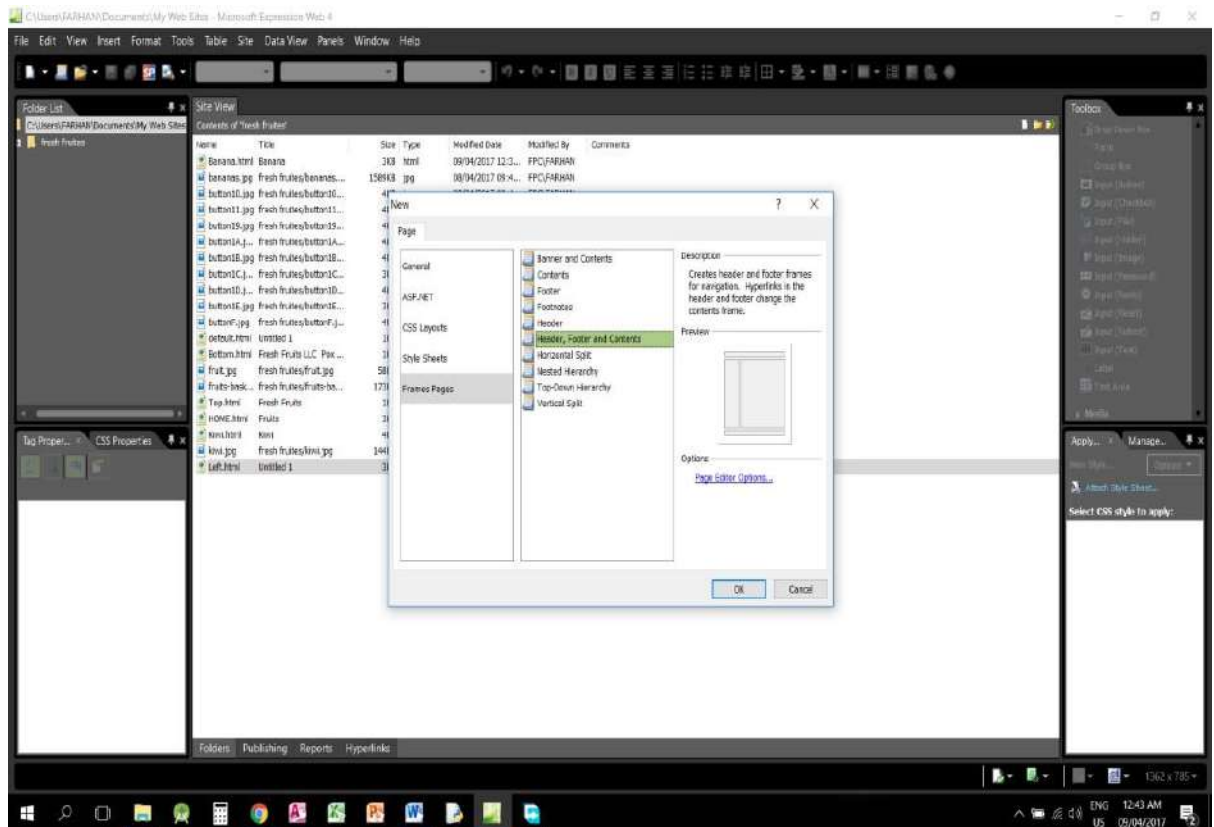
C:\Users\FARHAN\Documents\My Web Sites - Microsoft Expression Web 4

File Edit View Insert Format Tools Table Site Data View Panels Window Help

Folder List
C:\Users\FARHAN\Documents\My Web Sites
fresh fruites

Site View
Contents of 'fresh fruites'

| Name | Title | Size | Type | Modified Date | Modified By | Comments |
|---|---|---|---|---|---|---|
| Banana.html | Banana | 3KB | html | 09/04/2017 12:3... | FPC\FARHAN | |
| bananas.jpg | fresh fruites/bananas... | 158KB | jpg | 08/04/2017 09:4... | FPC\FARHAN | |
| button10.jpg | fresh fruites/button10... | 4 | | | | |
| button11.jpg | fresh fruites/button11... | 4 | | | | |
| button19.jpg | fresh fruites/button19... | 4 | | | | |
| button1A.j... | fresh fruites/button1A... | 4 | | | | |
| button1B.jpg | fresh fruites/button1B... | 4 | | | | |
| button1C.j... | fresh fruites/button1C... | 3 | | | | |
| button1D.j... | fresh fruites/button1D... | 4 | | | | |
| button1E.jpg | fresh fruites/button1E... | 4 | | | | |
| buttonF.jpg | fresh fruites/buttonF.j... | 4 | | | | |
| default.html | Untitled 1 | 1 | | | | |
| Bottom.html | Fresh Fruits LLC Pox ... | 1 | | | | |
| fruit.jpg | fresh fruites/fruit.jpg | 58 | | | | |
| fruits-bask... | fresh fruites/fruits-ba... | 171 | | | | |
| Top.html | Fresh Fruits | 1 | | | | |
| HOME.html | Fruits | 1 | | | | |
| kiwi.html | Kiwi | 4 | | | | |
| kiwi.jpg | fresh fruites/kiwi.jpg | 144 | | | | |
| Left.html | Untitled 1 | 3 | | | | |

New
Page
General
ASP.NET
CSS Layouts
Style Sheets
Frames Pages

Banner and Contents
Contents
Footer
Footnotes
Header
Header, Footer and Contents
Horizontal Split
Nested Hierarchy
Top-Down Hierarchy
Vertical Split

Description
Creates header and footer frames for navigation. Hyperlinks in the header and footer change the contents frame.
Preview
Options
Page Editor Options...
OK Cancel

Tag Proper... CSS Properties

Toolbox
Apply... Manage...
Attach Style Sheet...
Select CSS style to apply:

Folders Publishing Reports Hyperlinks

1362 x 785

ENG US 12:43 AM 09/04/2017